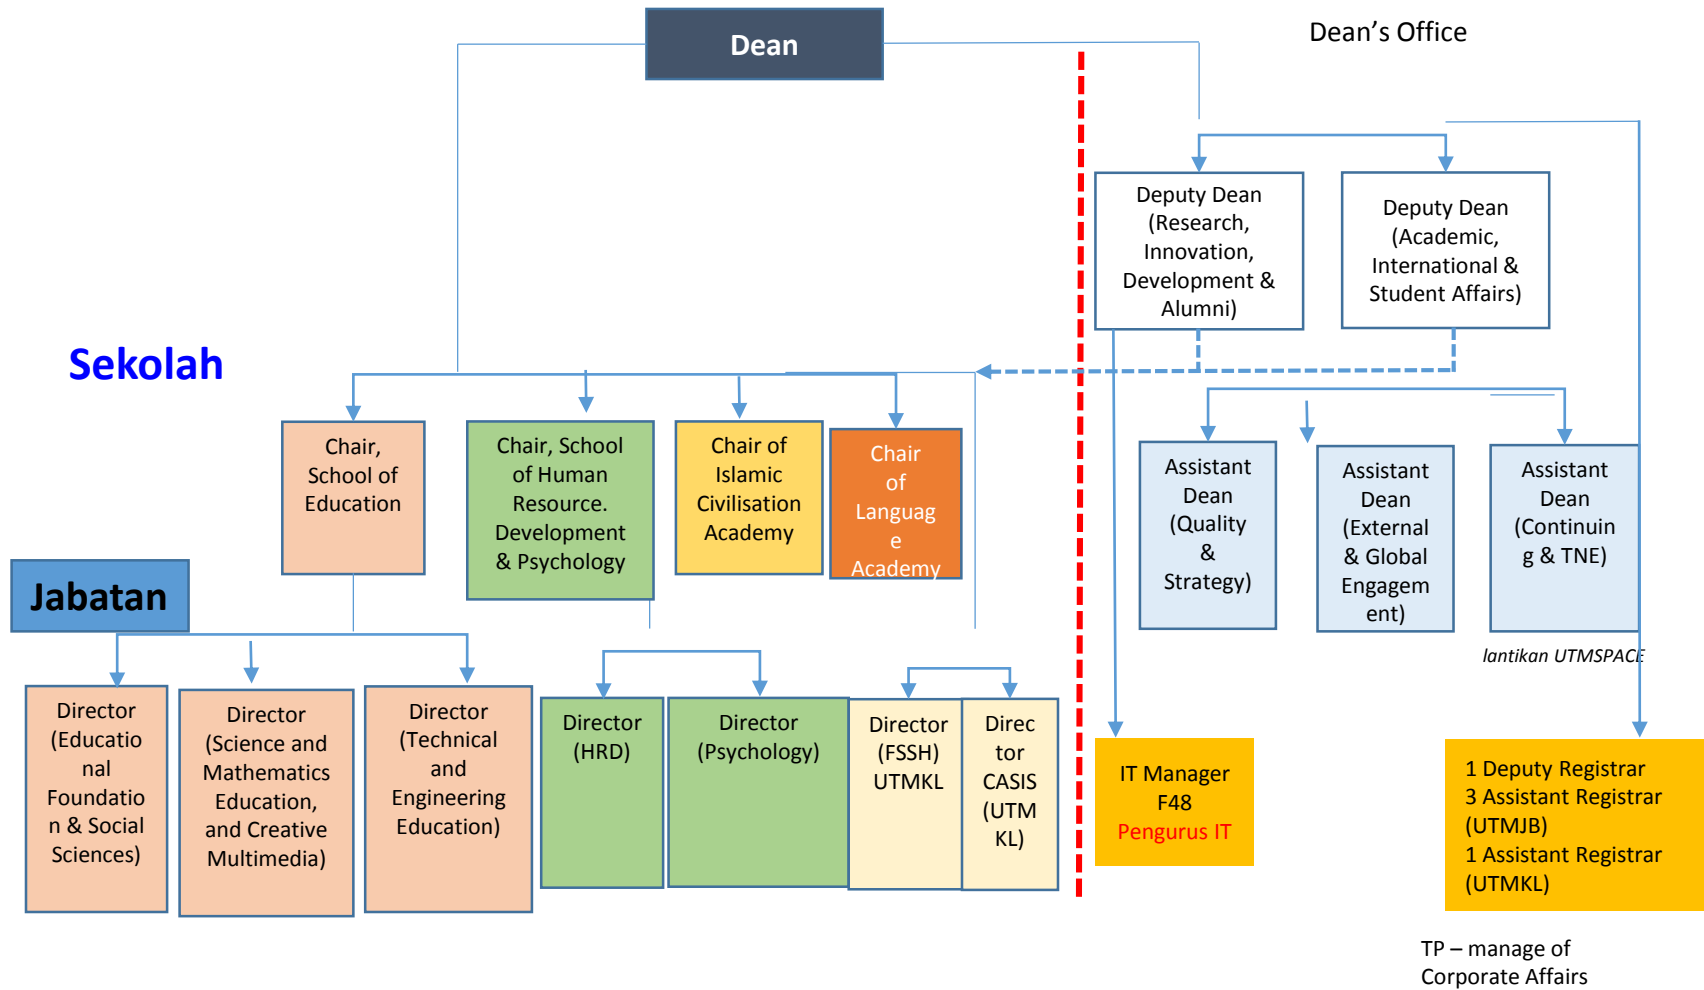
Dean

Dean’s Office

Deputy Dean (Research, Innovation, Development & Alumni)

Deputy Dean (Academic, International & Student Affairs)

Sekolah

Chair, School of Education

Chair, School of Human Resource. Development & Psychology

Chair of Islamic Civilisation Academy

Chair of Language Academy

Assistant Dean (Quality & Strategy)

Assistant Dean (External & Global Engagement)

Assistant Dean (Continuing & TNE)

lantikan UTMSPACE

Jabatan

Director (Educational Foundation & Social Sciences)

Director (Science and Mathematics Education, and Creative Multimedia)

Director (Technical and Engineering Education)

Director (HRD)

Director (Psychology)

Director (FSSH) UTMKL

Director CASIS (UTM KL)

IT Manager F48
Pengurus IT

1 Deputy Registrar
3 Assistant Registrar (UTMJB)
1 Assistant Registrar (UTMKL)

TP – manage of Corporate Affairs